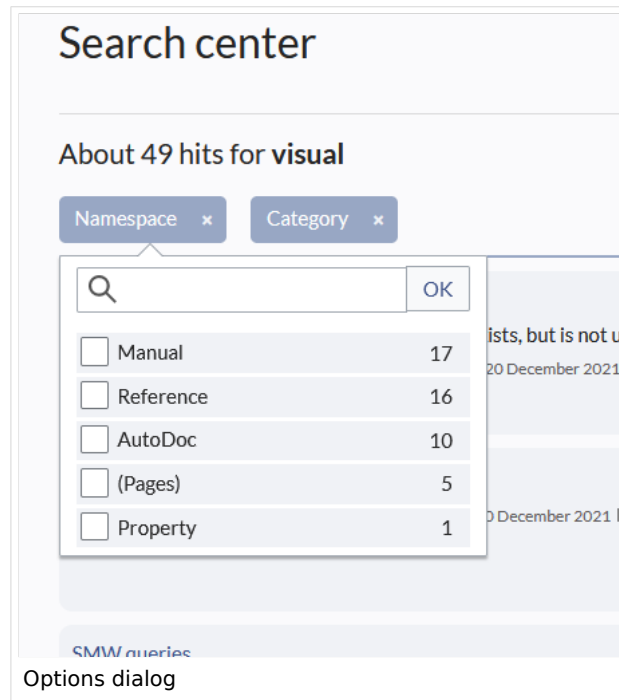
Search center

About 49 hits for **visual**

Namespace ×  Category ×

OK

| | |
|---|---|
| Manual | 17 |
| Reference | 16 |
| AutoDoc | 10 |
| (Pages) | 5 |
| Property | 1 |

ists, but is not u

20 December 2021

0 December 2021

SMW queries

Options dialog